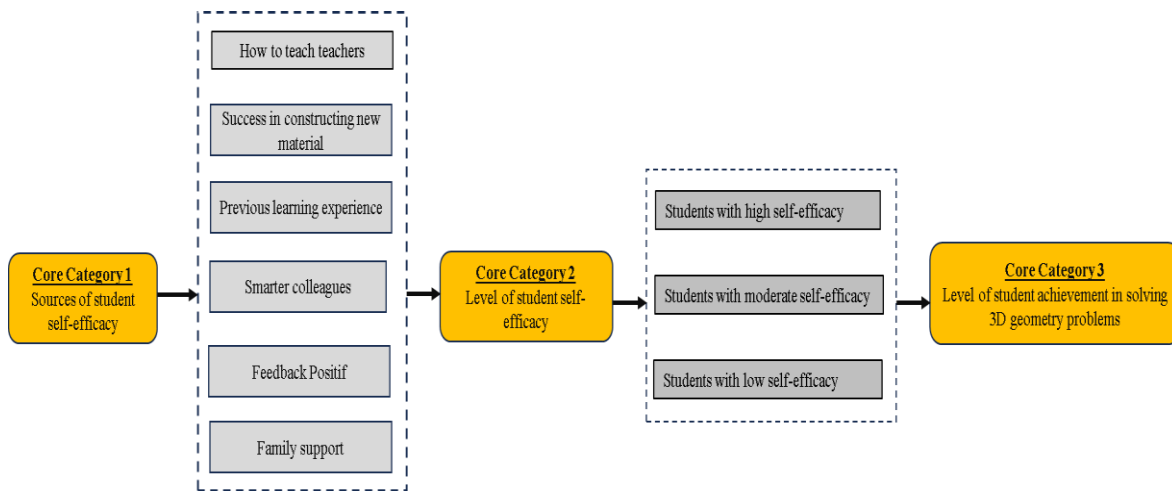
Core Category 1
Sources of student self-efficacy

How to teach teachers

Success in constructing new material

Previous learning experience

Smarter colleagues

Feedback Positif

Family support

Core Category 2
Level of student self-efficacy

Students with high self-efficacy

Students with moderate self-efficacy

Students with low self-efficacy

Core Category 3
Level of student achievement in solving 3D geometry problems